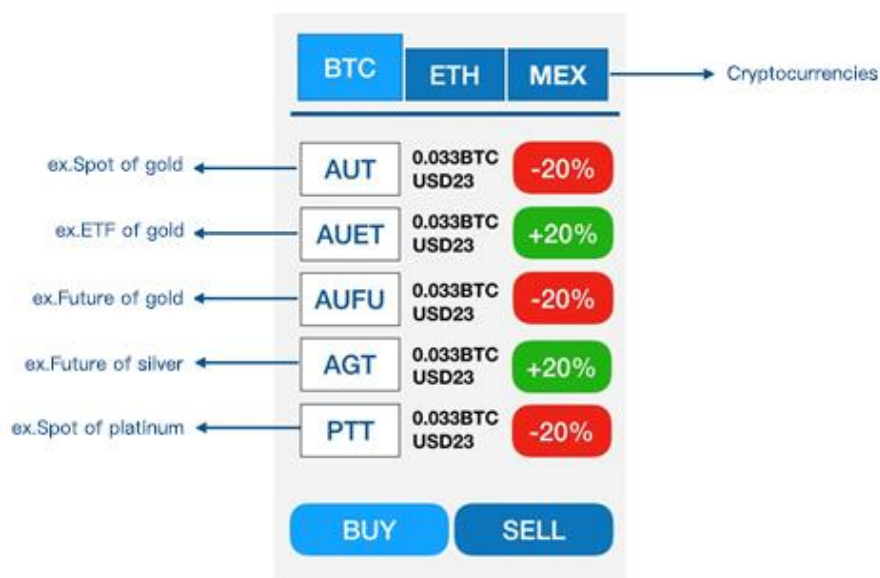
BTC ETH MEX

Cryptocurrencies

ex.Spot of gold

AUT 0.033BTC USD23 -20%

ex.ETF of gold

AUET 0.033BTC USD23 +20%

ex.Future of gold

AUFU 0.033BTC USD23 -20%

ex.Future of silver

AGT 0.033BTC USD23 +20%

ex.Spot of platinum

PTT 0.033BTC USD23 -20%

BUY SELL